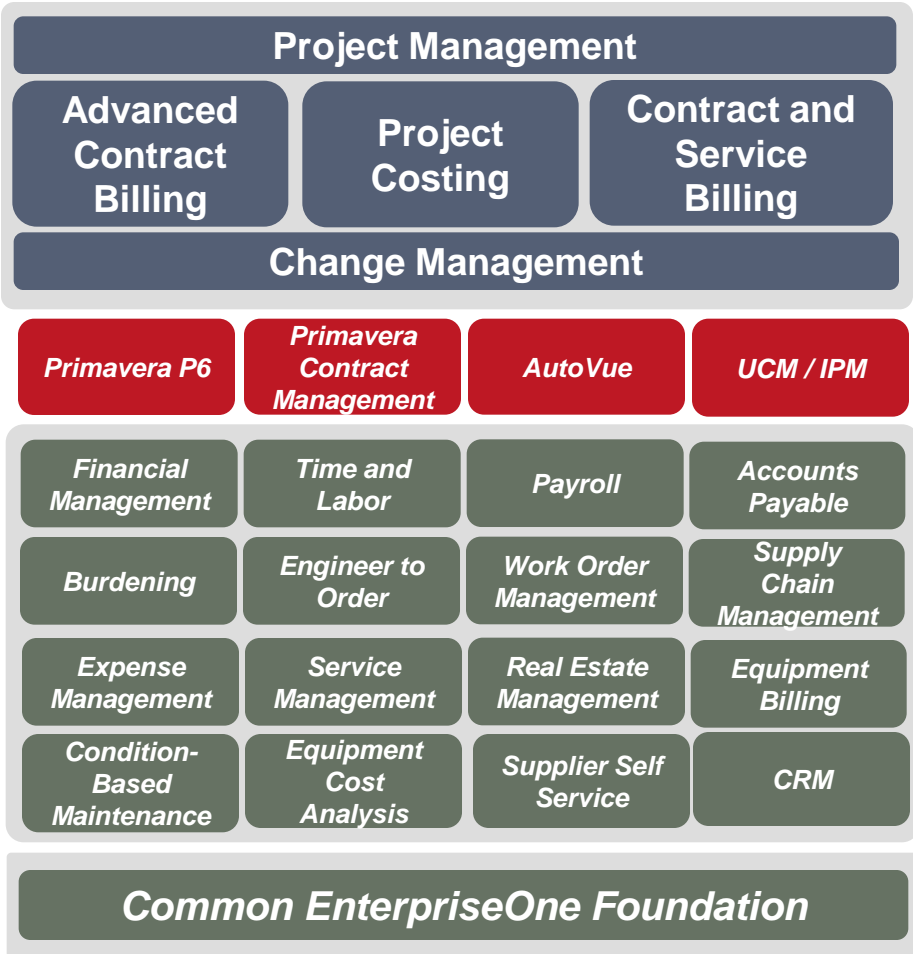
Project Management

Advanced Contract Billing

Project Costing

Contract and Service Billing

Change Management

Primavera P6

Primavera Contract Management

AutoVue

UCM / IPM

Financial Management

Time and Labor

Payroll

Accounts Payable

Burdening

Engineer to Order

Work Order Management

Supply Chain Management

Expense Management

Service Management

Real Estate Management

Equipment Billing

Condition-Based Maintenance

Equipment Cost Analysis

Supplier Self Service

CRM

Common EnterpriseOne Foundation